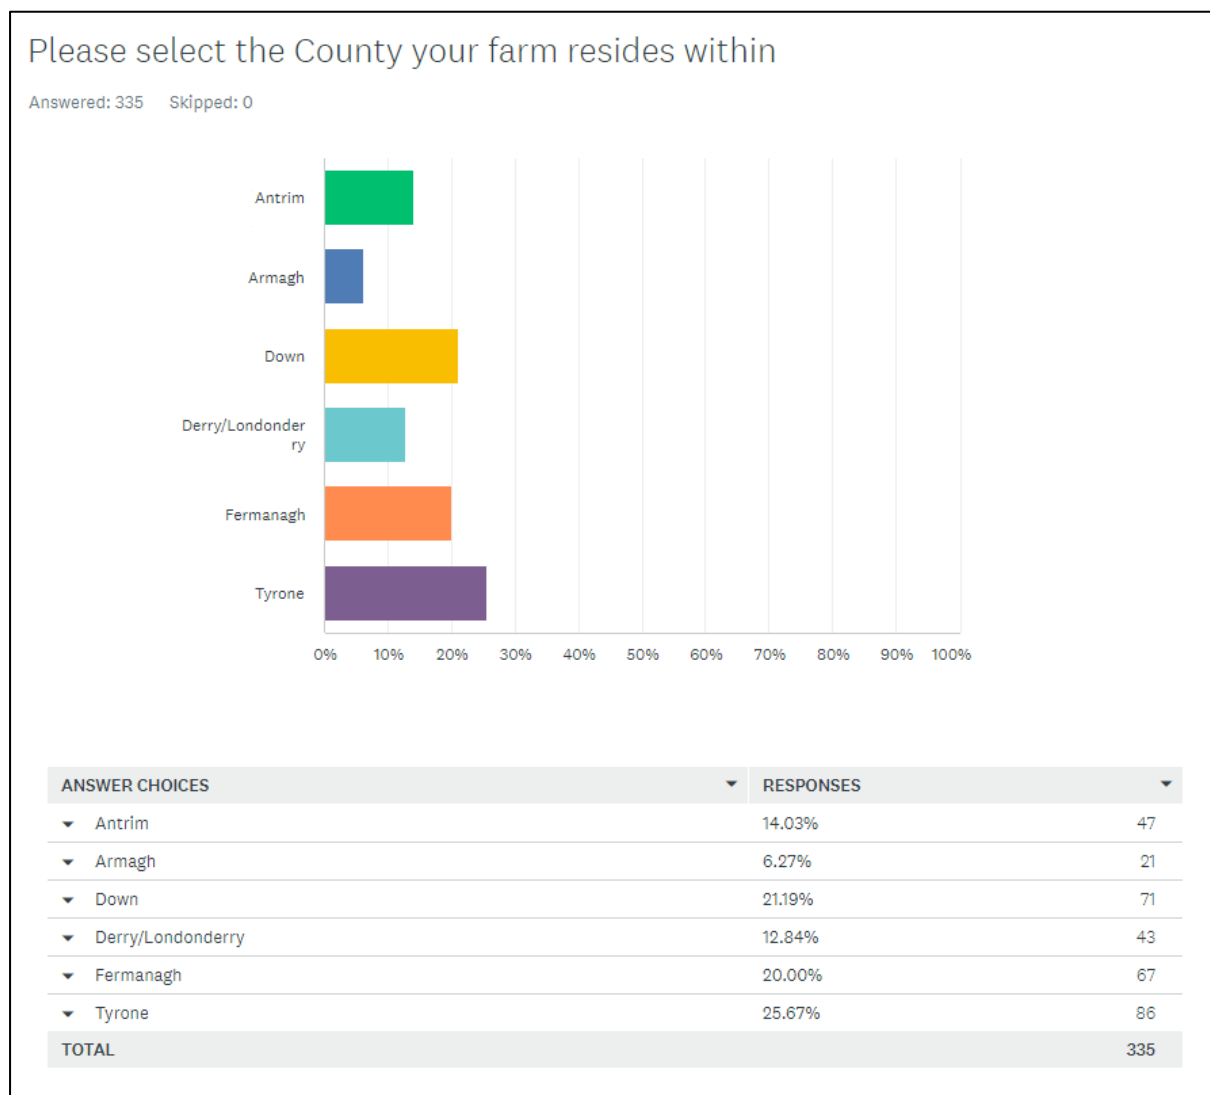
Please select the County your farm resides within

Answered: 335 Skipped: 0

Antrim
Armagh
Down
Derry/Londonderry
Fermanagh
Tyrone

0% 10% 20% 30% 40% 50% 60% 70% 80% 90% 100%

| ANSWER CHOICES | RESPONSES | |
|---|---|---|
| Antrim | 14.03% | 47 |
| Armagh | 6.27% | 21 |
| Down | 21.19% | 71 |
| Derry/Londonderry | 12.84% | 43 |
| Fermanagh | 20.00% | 67 |
| Tyrone | 25.67% | 86 |
| TOTAL | | 335 |